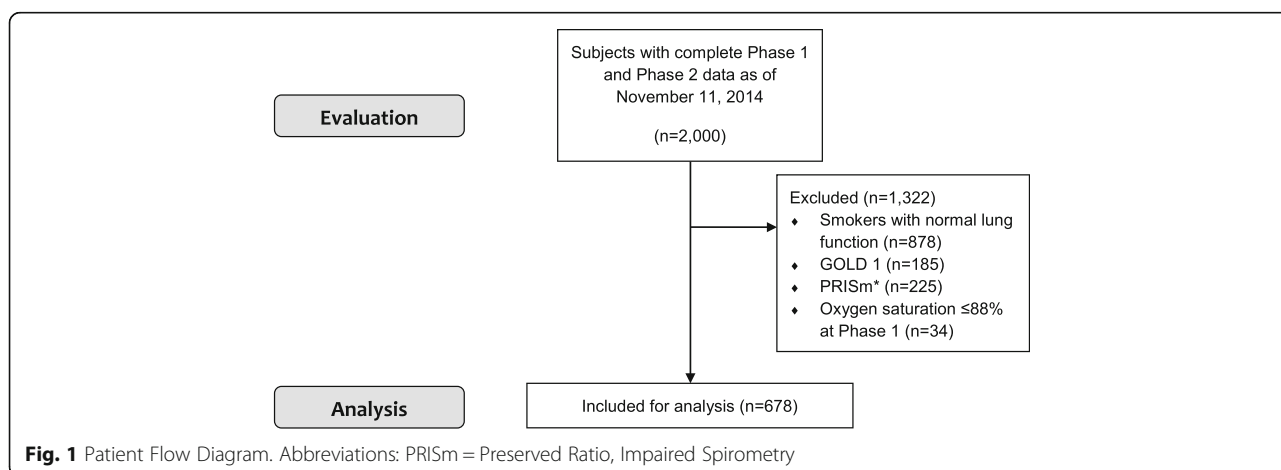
Evaluation

Subjects with complete Phase 1 and Phase 2 data as of November 11, 2014

(n=2,000)

Excluded (n=1,322)
- Smokers with normal lung function (n=878)
- GOLD 1 (n=185)
- PRISm* (n=225)
- Oxygen saturation ≤88% at Phase 1 (n=34)

Analysis

Included for analysis (n=678)

**Fig. 1** Patient Flow Diagram. Abbreviations: PRISm = Preserved Ratio, Impaired Spirometry